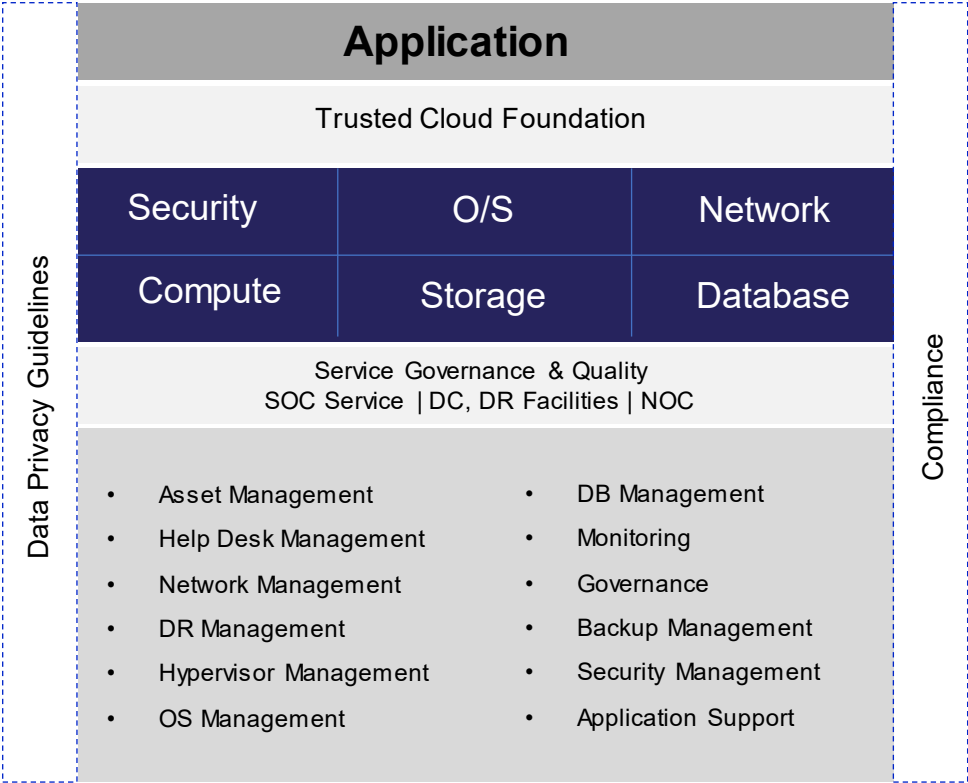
Data Privacy Guidelines

Application

Trusted Cloud Foundation

| Security | O/S | Network |
|---|---|---|
| Compute | Storage | Database |

Service Governance & Quality
SOC Service | DC, DR Facilities | NOC

- Asset Management
- Help Desk Management
- Network Management
- DR Management
- Hypervisor Management
- OS Management

- DB Management
- Monitoring
- Governance
- Backup Management
- Security Management
- Application Support

Compliance